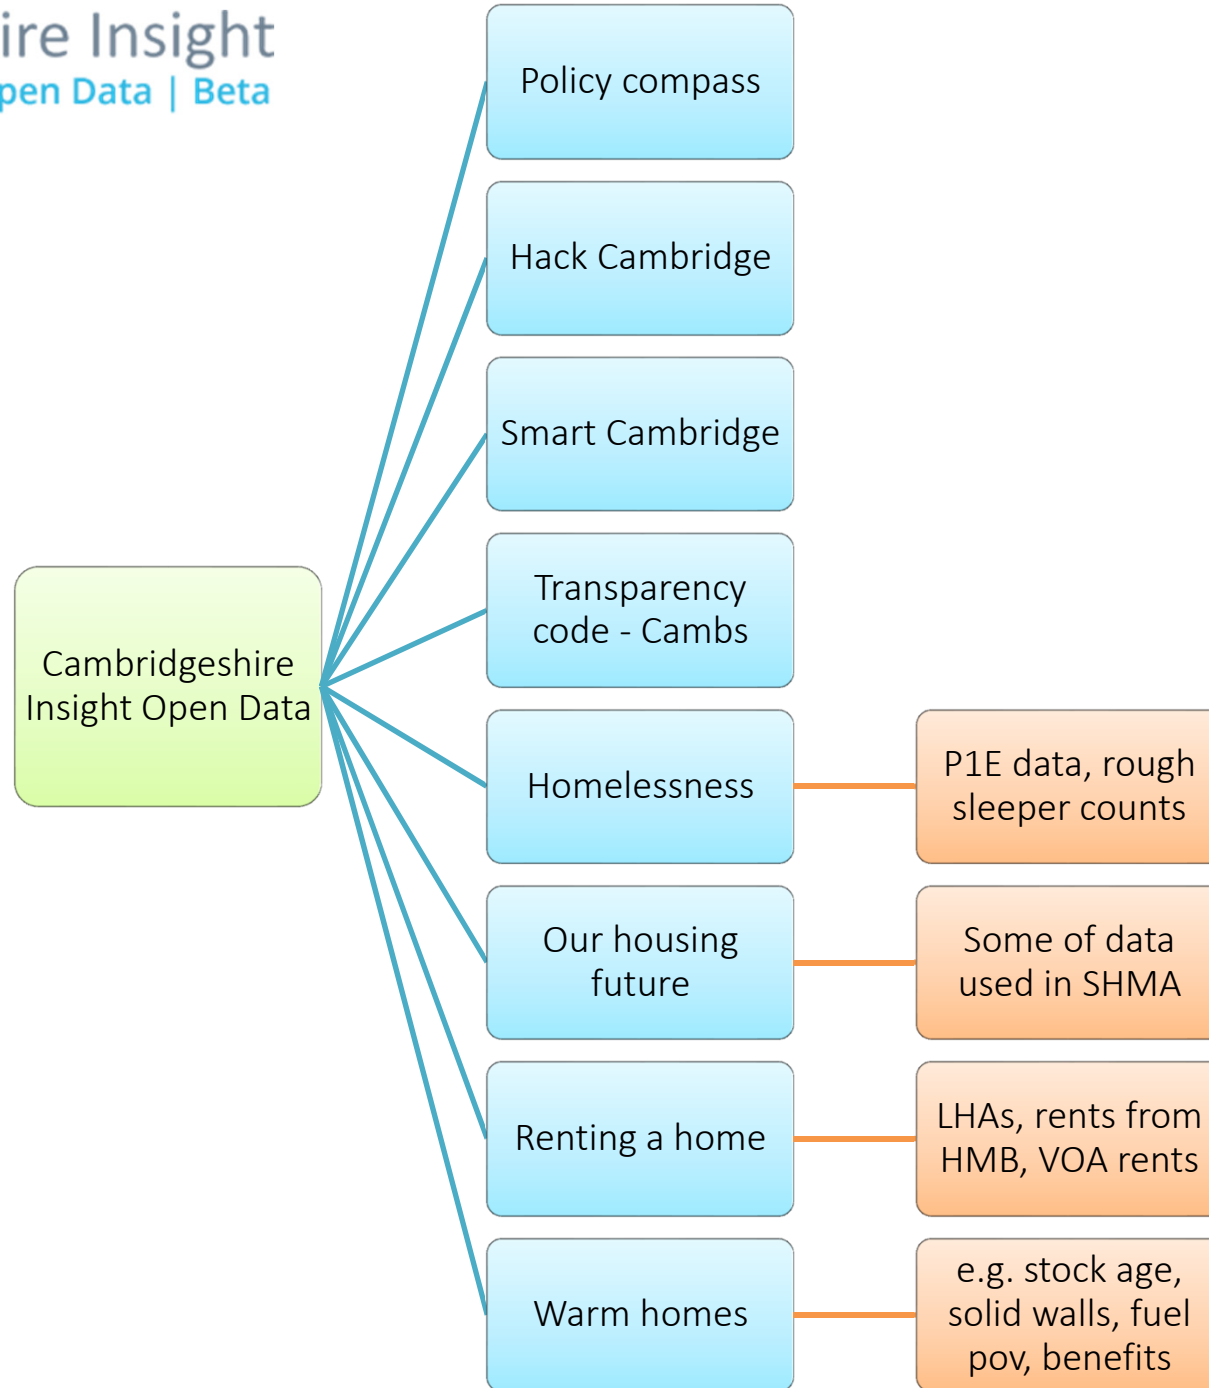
ire Insight
pen Data | Beta

Cambridgeshire Insight Open Data

Policy compass

Hack Cambridge

Smart Cambridge

Transparency code - Cambs

Homelessness

P1E data, rough sleeper counts

Our housing future

Some of data used in SHMA

Renting a home

LHAs, rents from HMB, VOA rents

Warm homes

e.g. stock age, solid walls, fuel pov, benefits